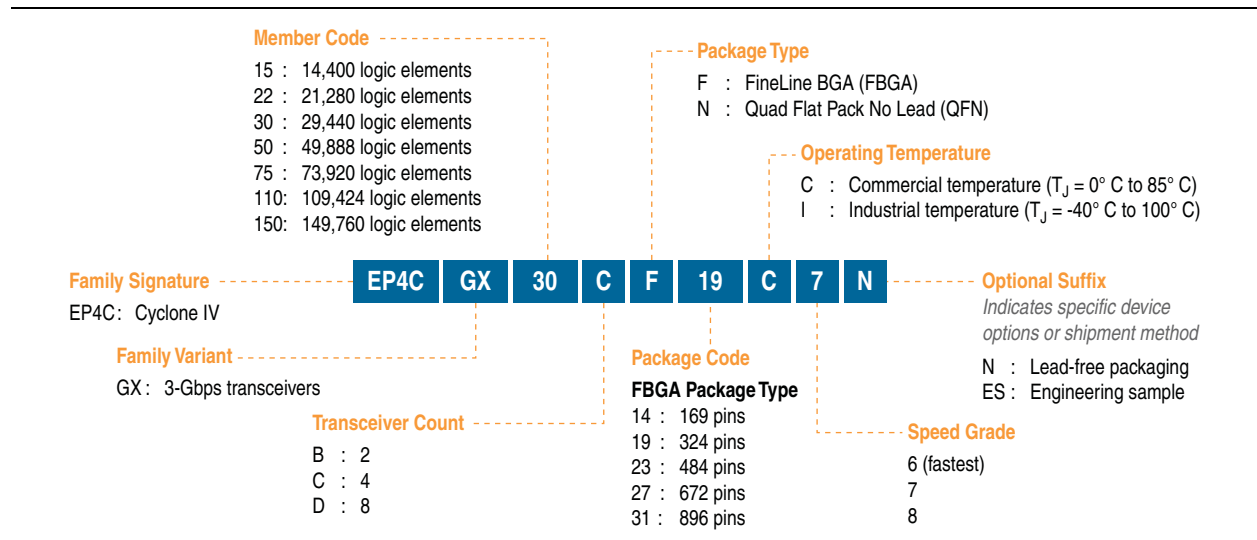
Member Code
15 : 14,400 logic elements
22 : 21,280 logic elements
30 : 29,440 logic elements
50 : 49,888 logic elements
75 : 73,920 logic elements
110: 109,424 logic elements
150: 149,760 logic elements

Package Type
F : FineLine BGA (FBGA)
N : Quad Flat Pack No Lead (QFN)

Operating Temperature
C : Commercial temperature ($T_J$ = 0° C to 85° C)
I : Industrial temperature ($T_J$ = -40° C to 100° C)

EP4C GX 30 C F 19 C 7 N

Family Signature
EP4C : Cyclone IV

Family Variant
GX : 3-Gbps transceivers

Transceiver Count
B : 2
C : 4
D : 8

Package Code
FBGA Package Type
14 : 169 pins
19 : 324 pins
23 : 484 pins
27 : 672 pins
31 : 896 pins

Optional Suffix
Indicates specific device options or shipment method
N : Lead-free packaging
ES : Engineering sample

Speed Grade
6 (fastest)
7
8